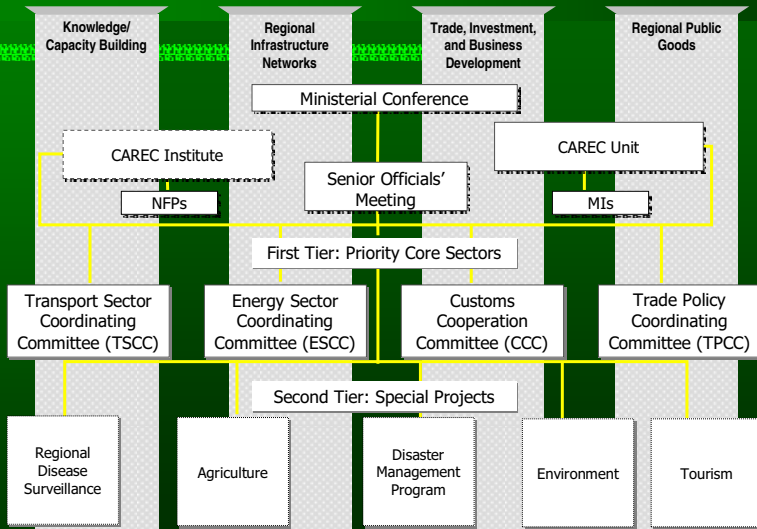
Knowledge/ Capacity Building

Regional Infrastructure Networks

Trade, Investment, and Business Development

Regional Public Goods

Ministerial Conference

CAREC Institute

CAREC Unit

Senior Officials' Meeting

NFPs

MIs

First Tier: Priority Core Sectors

Transport Sector Coordinating Committee (TSCC)

Energy Sector Coordinating Committee (ESCC)

Customs Cooperation Committee (CCC)

Trade Policy Coordinating Committee (TPCC)

Second Tier: Special Projects

Regional Disease Surveillance

Agriculture

Disaster Management Program

Environment

Tourism